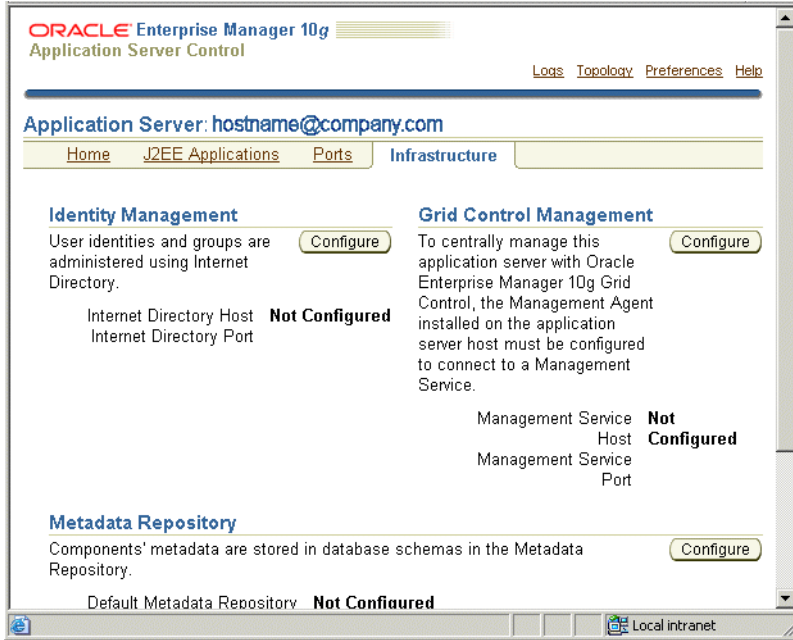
ORACLE Enterprise Manager 10g
Application Server Control

Logs Topology Preferences Help

Application Server: hostname@company.com

Home J2EE Applications Ports Infrastructure

Identity Management

User identities and groups are administered using Internet Directory.

Configure

Internet Directory Host Not Configured
Internet Directory Port

Grid Control Management

To centrally manage this application server with Oracle Enterprise Manager 10g Grid Control, the Management Agent installed on the application server host must be configured to connect to a Management Service.

Configure

Management Service Host Not Configured
Management Service Port

Metadata Repository

Components' metadata are stored in database schemas in the Metadata Repository.

Configure

Default Metadata Repository Not Configured

Local intranet